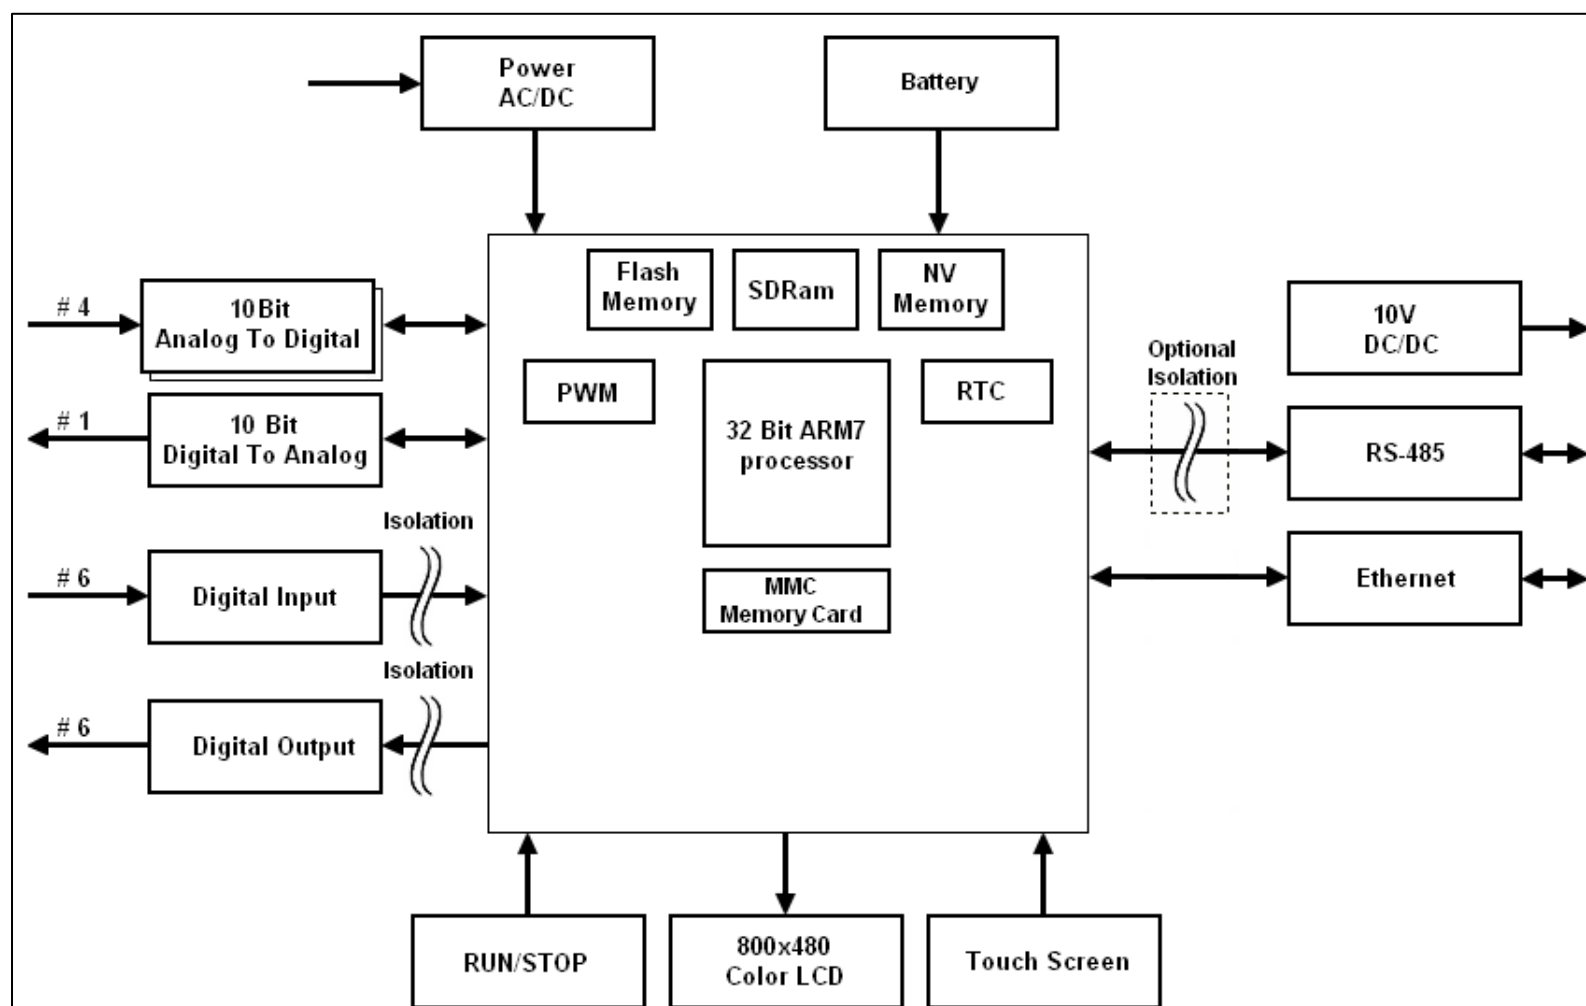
Power
AC/DC

Battery

# 4

10Bit
Analog To Digital

# 1

10 Bit
Digital To Analog

Isolation

# 6

Digital Input

Isolation

# 6

Digital Output

Flash
Memory

SDRam

NV
Memory

PWM

32 Bit ARM7
processor

RTC

MMC
Memory Card

Optional
Isolation

10V
DC/DC

RS-485

Ethernet

RUN/STOP

800x480
Color LCD

Touch Screen